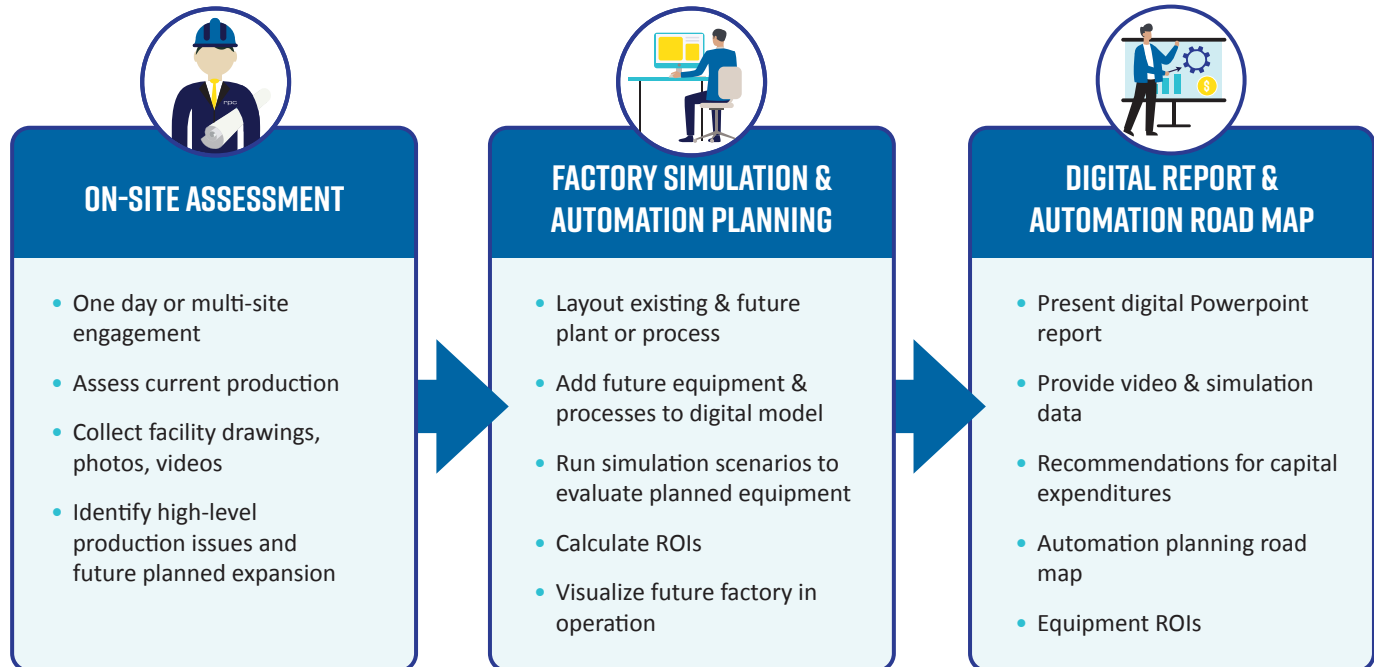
npc

ON-SITE ASSESSMENT

- One day or multi-site engagement
- Assess current production
- Collect facility drawings, photos, videos
- Identify high-level production issues and future planned expansion

FACTORY SIMULATION & AUTOMATION PLANNING

- Layout existing & future plant or process
- Add future equipment & processes to digital model
- Run simulation scenarios to evaluate planned equipment
- Calculate ROIs
- Visualize future factory in operation

$

DIGITAL REPORT & AUTOMATION ROAD MAP

- Present digital Powerpoint report
- Provide video & simulation data
- Recommendations for capital expenditures
- Automation planning road map
- Equipment ROIs